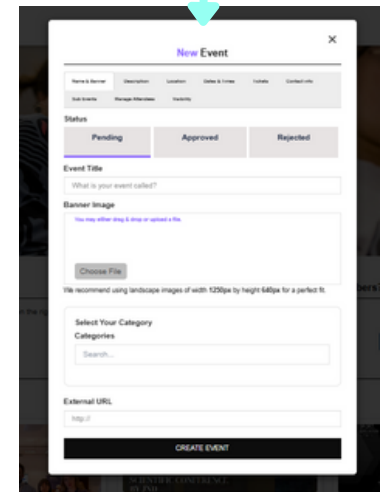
New Event

×

Name & Banner | Description | Location | Dates & Times | Tickets | Contact Info
Sub Events | Manage Attendees | Visibility

Status

Pending | Approved | Rejected

Event Title

What is your event called?

Banner Image

You may either drag & drop or upload a file.

Choose File

We recommend using landscape images of width 1250px by height 640px for a perfect fit.

Select Your Category

Categories

Search...

External URL

http://

CREATE EVENT

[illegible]